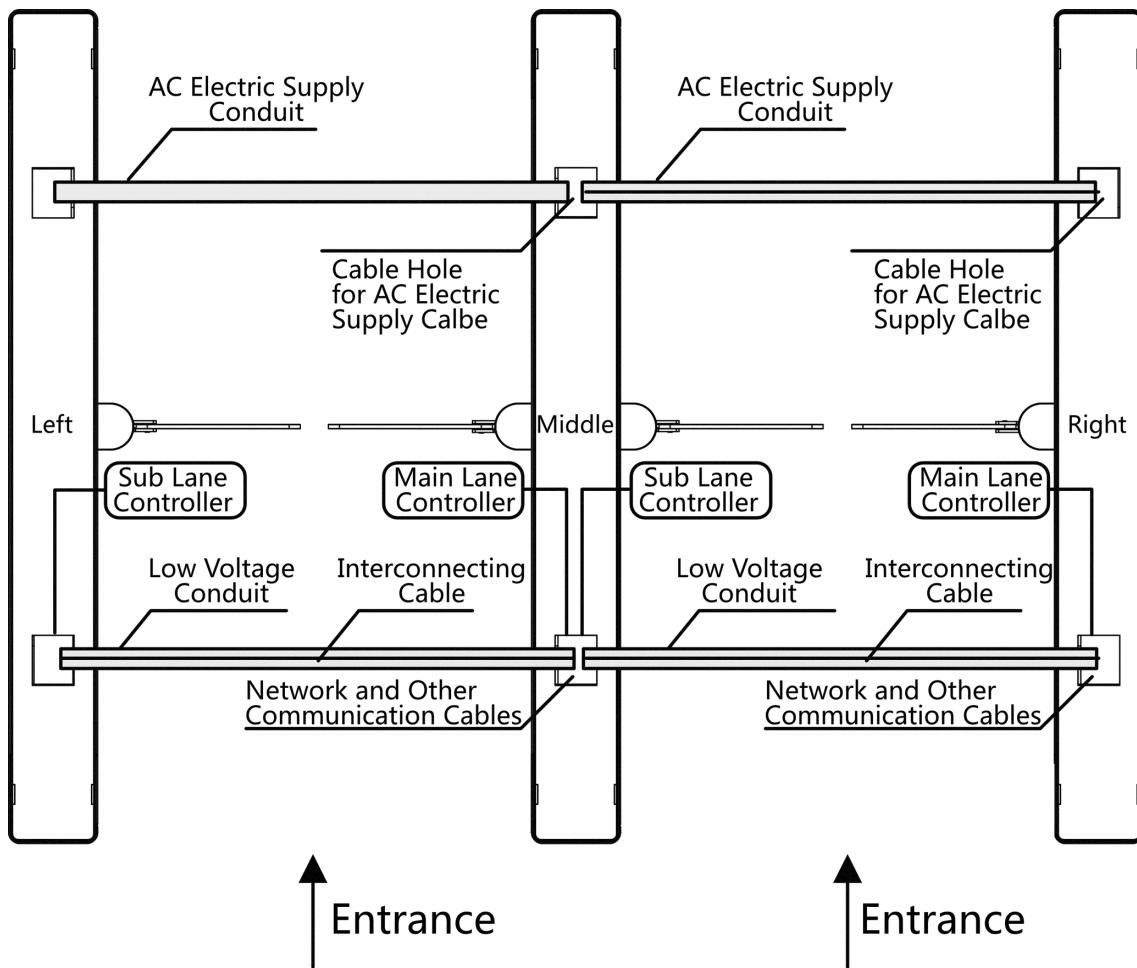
AC Electric Supply Conduit

AC Electric Supply Conduit

Cable Hole for AC Electric Supply Calbe

Cable Hole for AC Electric Supply Calbe

Left

Middle

Right

Sub Lane Controller

Main Lane Controller

Sub Lane Controller

Main Lane Controller

Low Voltage Conduit

Interconnecting Cable

Low Voltage Conduit

Interconnecting Cable

Network and Other Communication Cables

Network and Other Communication Cables

Entrance

Entrance